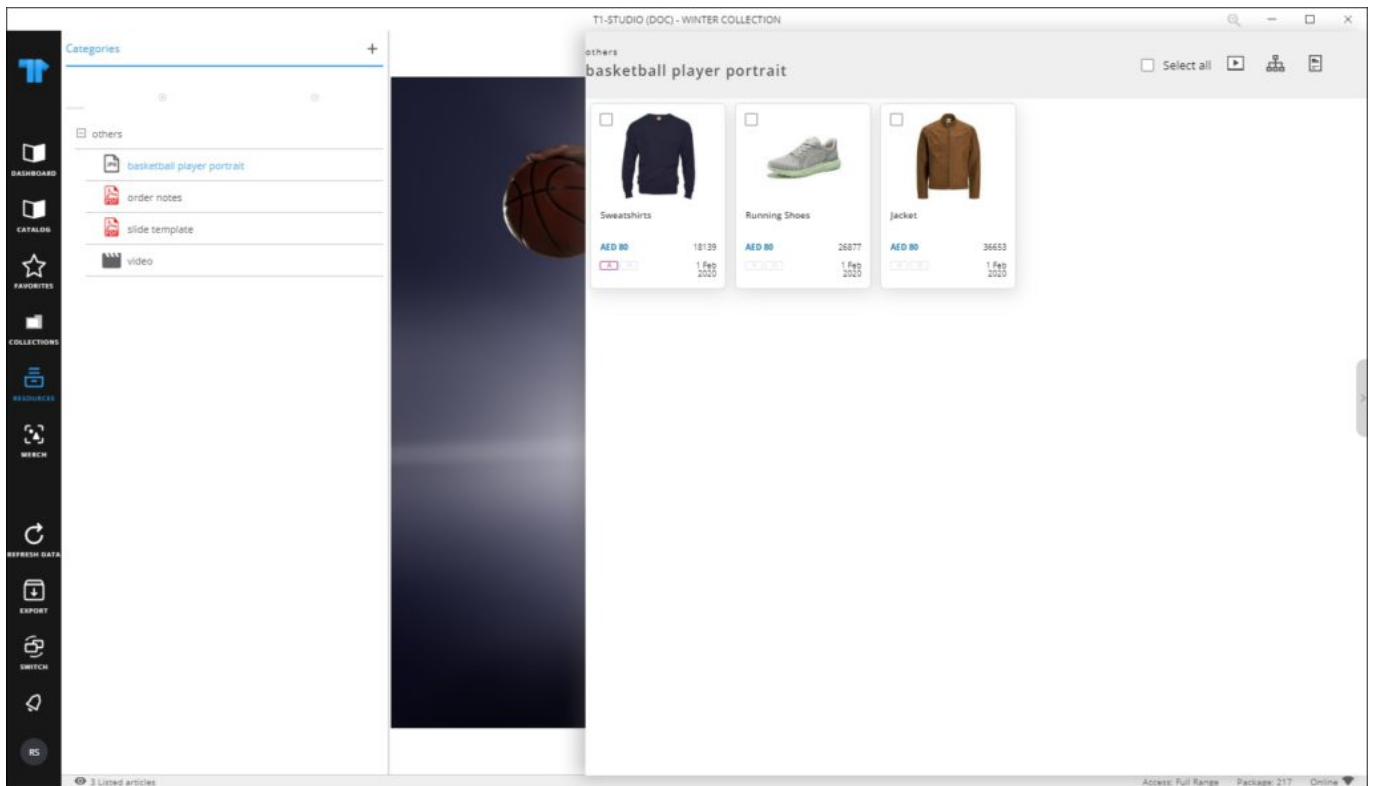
T1-STUDIO (DOC) - WINTER COLLECTION

DASHBOARD
CATALOG
FAVORITES
COLLECTIONS
RESOURCES
MERCH
REFRESH DATA
EXPORT
SWITCH
RS

Categories +

others
basketball player portrait
order notes
slide template
video

others
basketball player portrait

Select all

Sweatshirts
AED 80 18139
A
1 Feb 2020

Running Shoes
AED 80 26877
1 Feb 2020

Jacket
AED 80 36653
1 Feb 2020

3 Listed articles

Access: Full Range Package: 217 Online